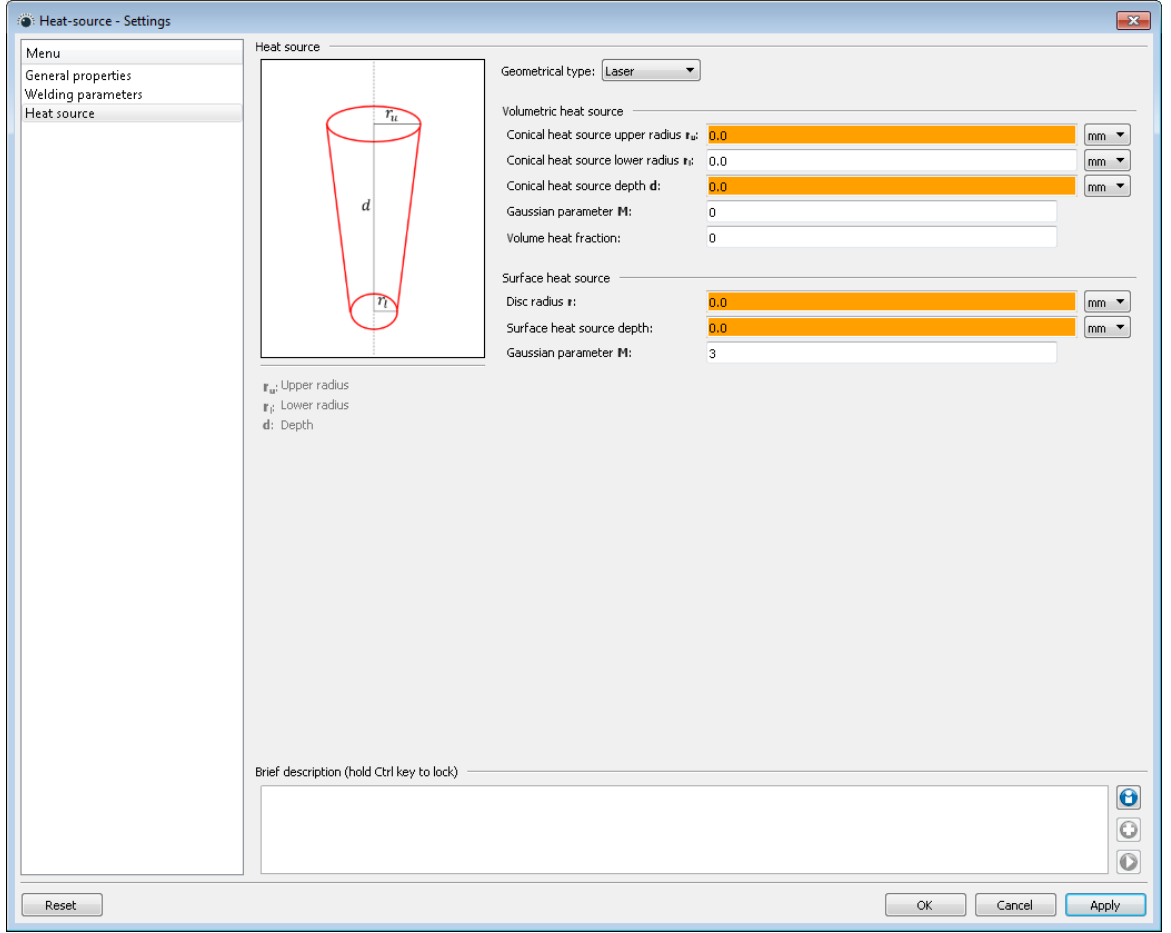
Heat-source - Settings

Menu
General properties
Welding parameters
Heat source

Heat source

$r_u$
$d$
$r_l$

$\mathbf{r_u}$: Upper radius
$\mathbf{r_l}$: Lower radius
$\mathbf{d}$: Depth

Geometrical type: Laser

Volumetric heat source
Conical heat source upper radius $\mathbf{r_u}$: 0.0 mm
Conical heat source lower radius $\mathbf{r_l}$: 0.0 mm
Conical heat source depth $\mathbf{d}$: 0.0 mm
Gaussian parameter $\mathbf{M}$: 0
Volume heat fraction: 0

Surface heat source
Disc radius $\mathbf{r}$: 0.0 mm
Surface heat source depth: 0.0 mm
Gaussian parameter $\mathbf{M}$: 3

Brief description (hold Ctrl key to lock)

Reset
OK
Cancel
Apply